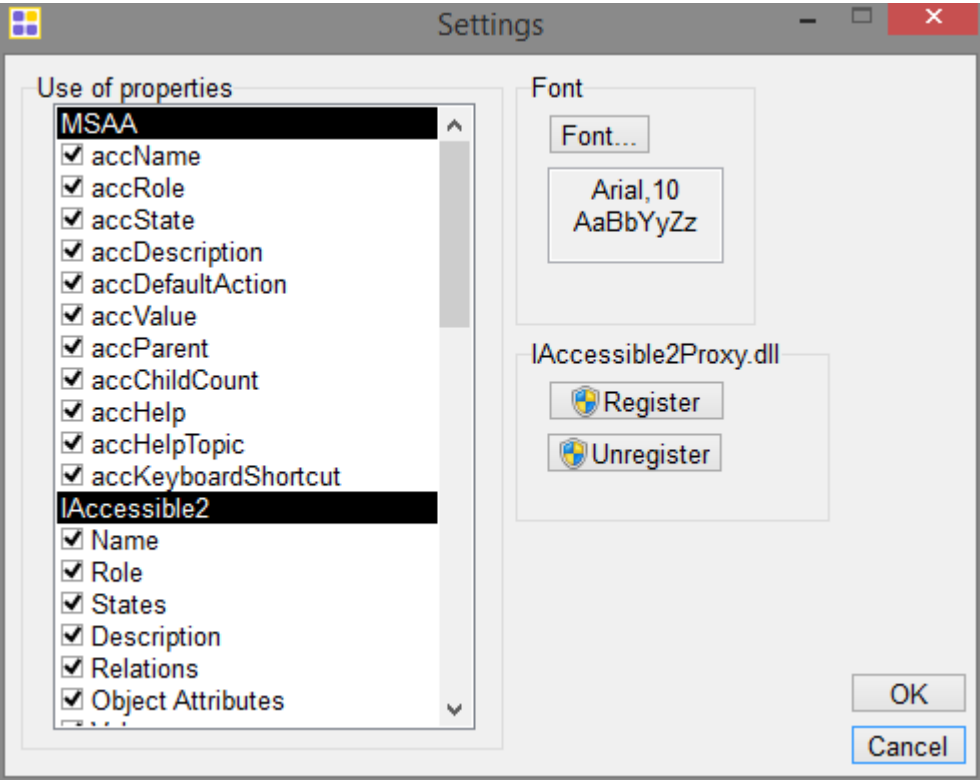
Settings

Use of properties

MSAA
accName
accRole
accState
accDescription
accDefaultAction
accValue
accParent
accChildCount
accHelp
accHelpTopic
accKeyboardShortcut
IAccessible2
Name
Role
States
Description
Relations
Object Attributes
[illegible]

Font
Font...
Arial,10
AaBbYyZz

IAccessible2Proxy.dll
Register
Unregister

OK
Cancel